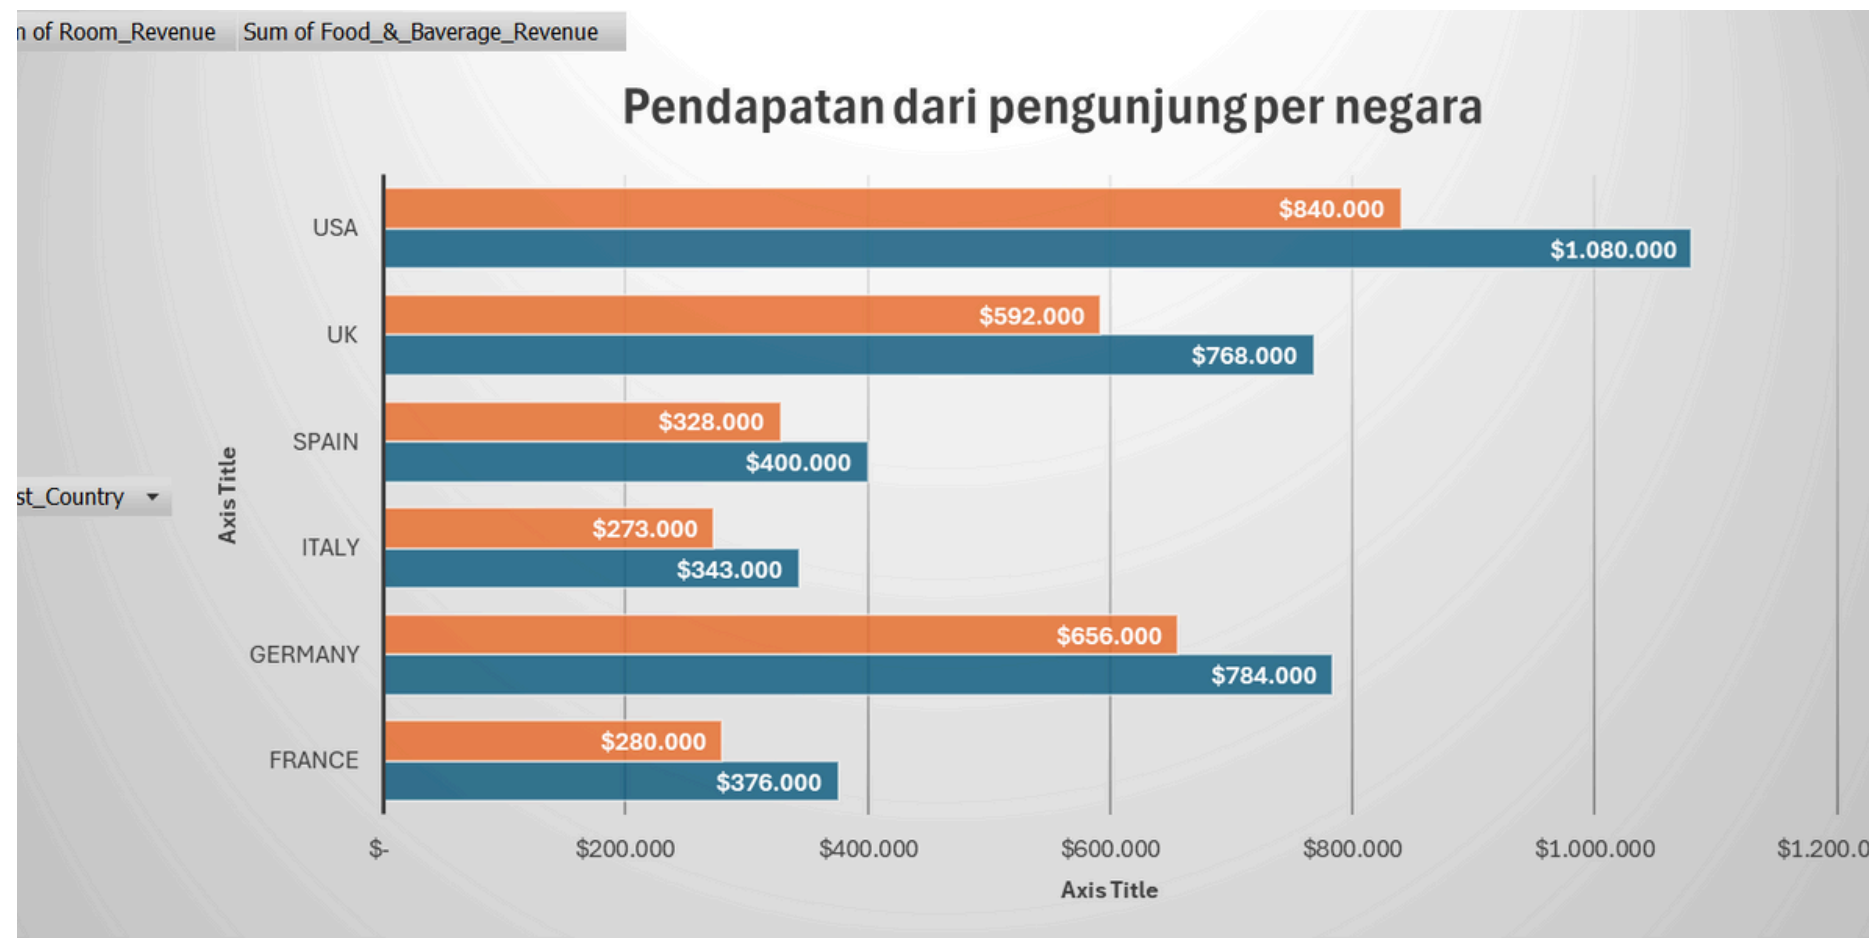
n of Room_Revenue | Sum of Food_&_Baverage_Revenue

Pendapatan dari pengunjung per negara

st_Country

Axis Title

USA
$840.000
$1.080.000

UK
$592.000
$768.000

SPAIN
$328.000
$400.000

ITALY
$273.000
$343.000

GERMANY
$656.000
$784.000

FRANCE
$280.000
$376.000

$-
$200.000
$400.000
$600.000
$800.000
$1.000.000
$1.200.0

Axis Title